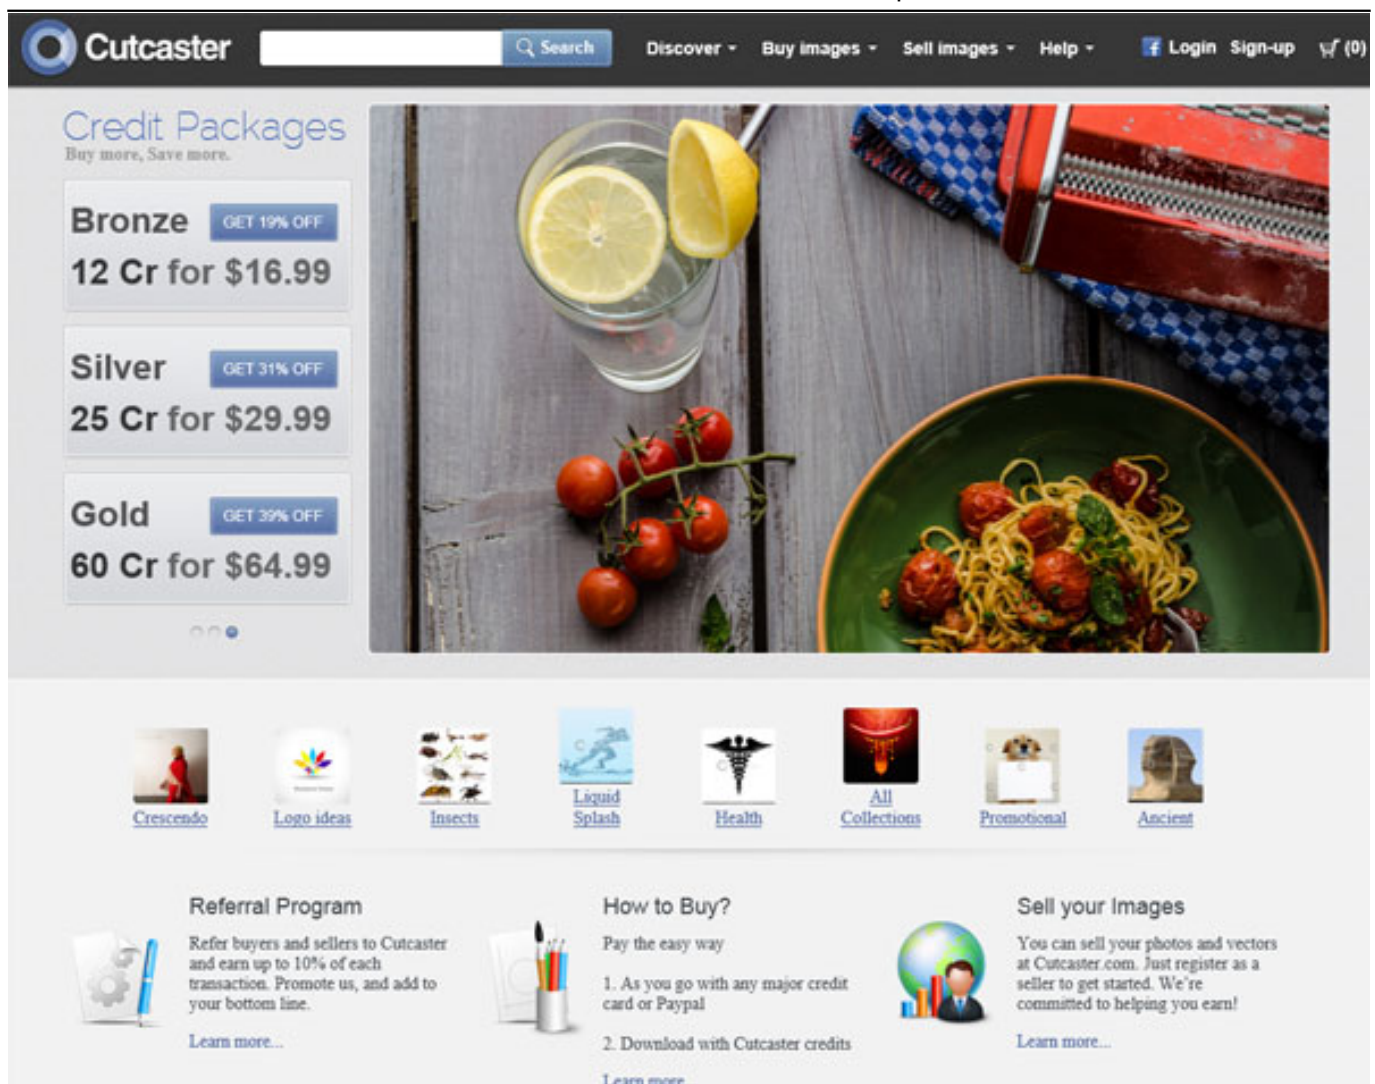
Cutcaster Search Discover Buy images Sell images Help Login Sign-up (0)

Credit Packages
Buy more, Save more.

Bronze GET 19% OFF
12 Cr for $16.99

Silver GET 31% OFF
25 Cr for $29.99

Gold GET 39% OFF
60 Cr for $64.99

Crescendo Logo ideas Insects Liquid Splash Health All Collections Promotional Ancient

Referral Program
Refer buyers and sellers to Cutcaster and earn up to 10% of each transaction. Promote us, and add to your bottom line.
Learn more...

How to Buy?
Pay the easy way
1. As you go with any major credit card or Paypal
2. Download with Cutcaster credits
Learn more...

Sell your Images
You can sell your photos and vectors at Cutcaster.com. Just register as a seller to get started. We're committed to helping you earn!
Learn more...